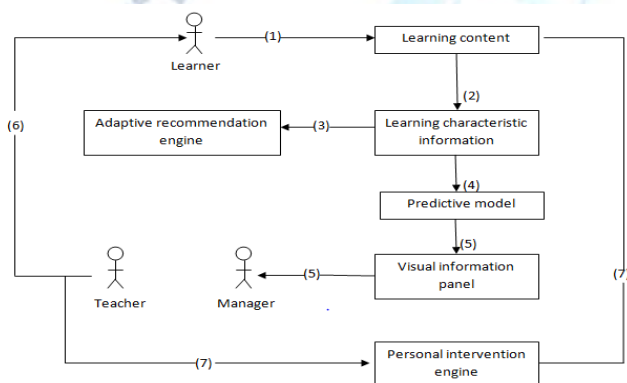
Learner
(1)
Learning content
(2)
Adaptive recommendation engine
(3)
Learning characteristic information
(6)
(4)
Predictive model
(5)
Teacher
Manager
(5)
Visual information panel
(7)
(7)
Personal intervention engine